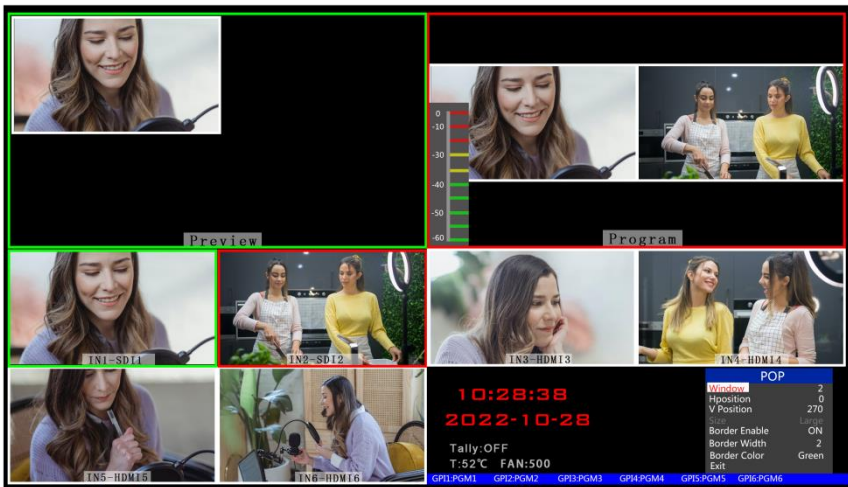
Preview

0
-10
-20
-30
-40
-50
-60

Program

IN1-SDI1

IN2-SDI2

IN3-HDMI3

IN4-HDMI4

IN5-HDMI5

IN6-HDMI6

10:28:38
2022-10-28

Tally:OFF
T:52℃ FAN:500

POP

| | |
|---|---|
| Window | 2 |
| Hposition | 0 |
| V Position | 270 |
| Size | Large |
| Border Enable | ON |
| Border Width | 2 |
| Border Color | Green |
| Exit | |

GPI1:PGM1 GPI2:PGM2 GPI3:PGM3 GPI4:PGM4 GPI5:PGM5 GPI6:PGM6